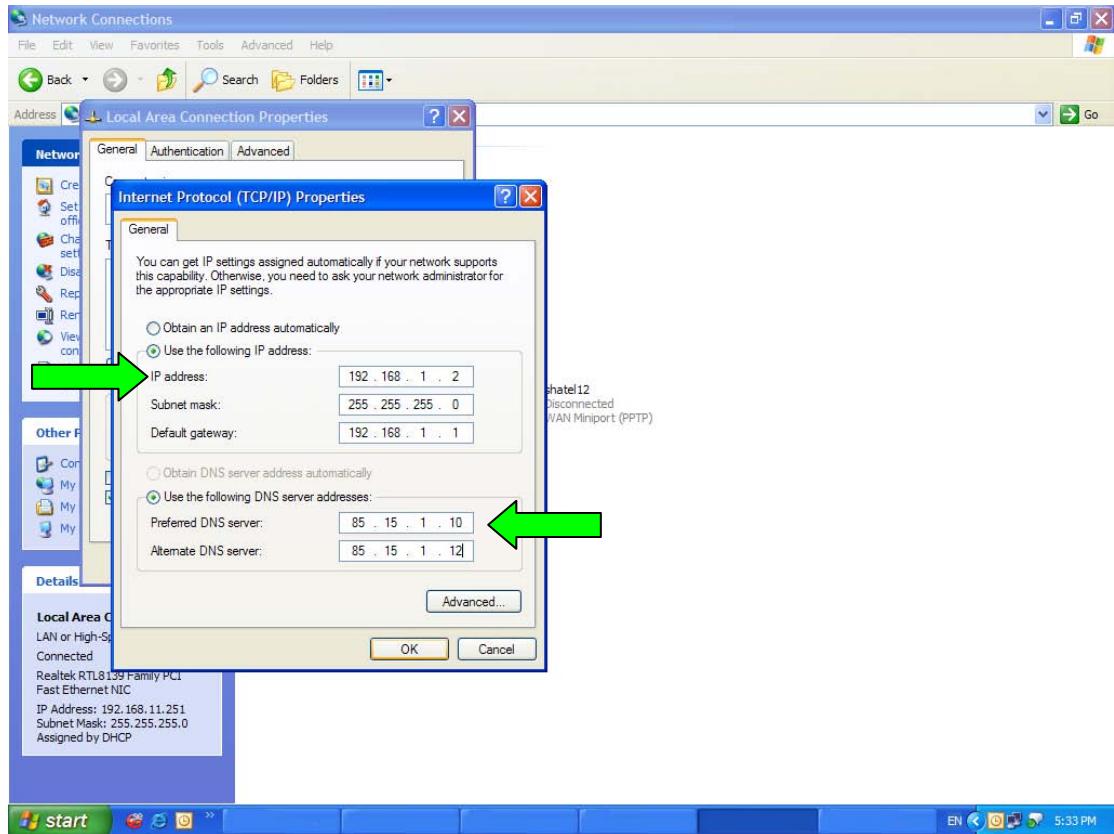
Network Connections

File Edit View Favorites Tools Advanced Help

Back Search Folders

Address Go

Local Area Connection Properties

General Authentication Advanced

Internet Protocol (TCP/IP) Properties

General

You can get IP settings assigned automatically if your network supports this capability. Otherwise, you need to ask your network administrator for the appropriate IP settings.

Obtain an IP address automatically

Use the following IP address:

IP address: 192 . 168 . 1 . 2

Subnet mask: 255 . 255 . 255 . 0

Default gateway: 192 . 168 . 1 . 1

Obtain DNS server address automatically

Use the following DNS server addresses:

Preferred DNS server: 85 . 15 . 1 . 10

Alternate DNS server: 85 . 15 . 1 . 12

Advanced...

OK Cancel

Networ

Cre

Set offi

Cha sett

Disa

Rep

Ren

View con

Other P

Con

My

My

My

Details

Local Area C

LAN or High-Sp

Connected

Realtek RTL8139 Family PCI Fast Ethernet NIC

IP Address: 192.168.11.251
Subnet Mask: 255.255.255.0
Assigned by DHCP

shatel12
Disconnected
WAN Miniport (PPTP)

start

EN 5:33 PM